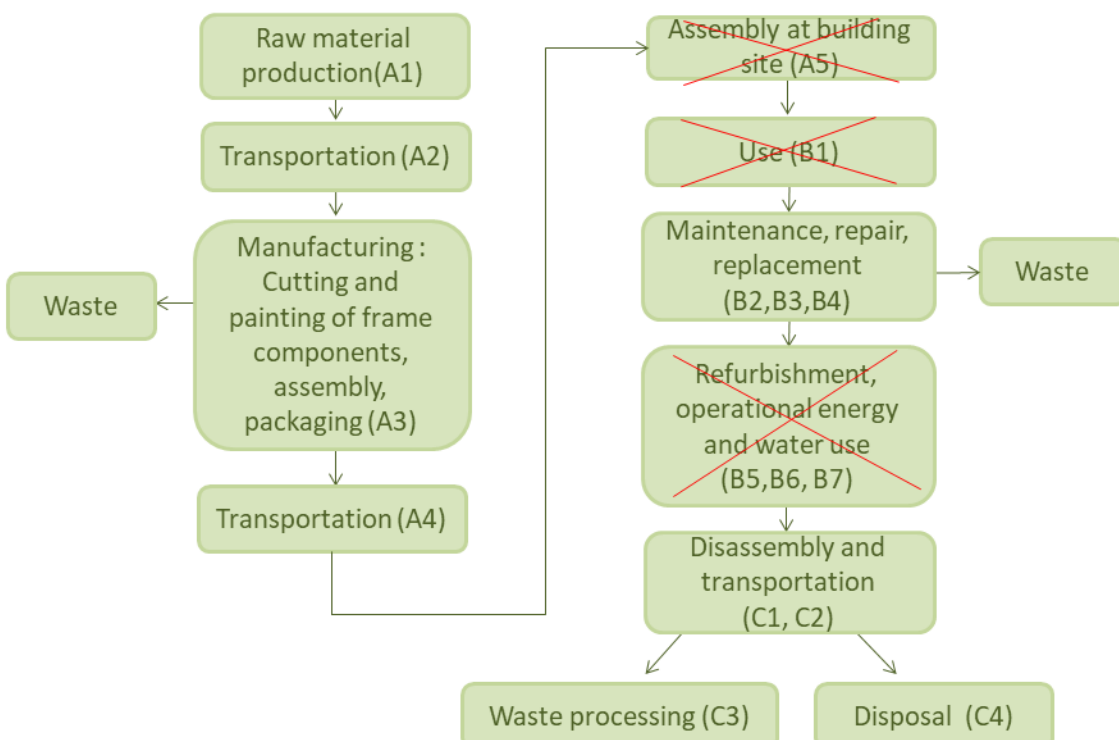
Raw material production(A1)

Transportation (A2)

Manufacturing : Cutting and painting of frame components, assembly, packaging (A3)

Waste

Transportation (A4)

Assembly at building site (A5)

Use (B1)

Maintenance, repair, replacement (B2,B3,B4)

Waste

Refurbishment, operational energy and water use (B5,B6, B7)

Disassembly and transportation (C1, C2)

Waste processing (C3)

Disposal  (C4)